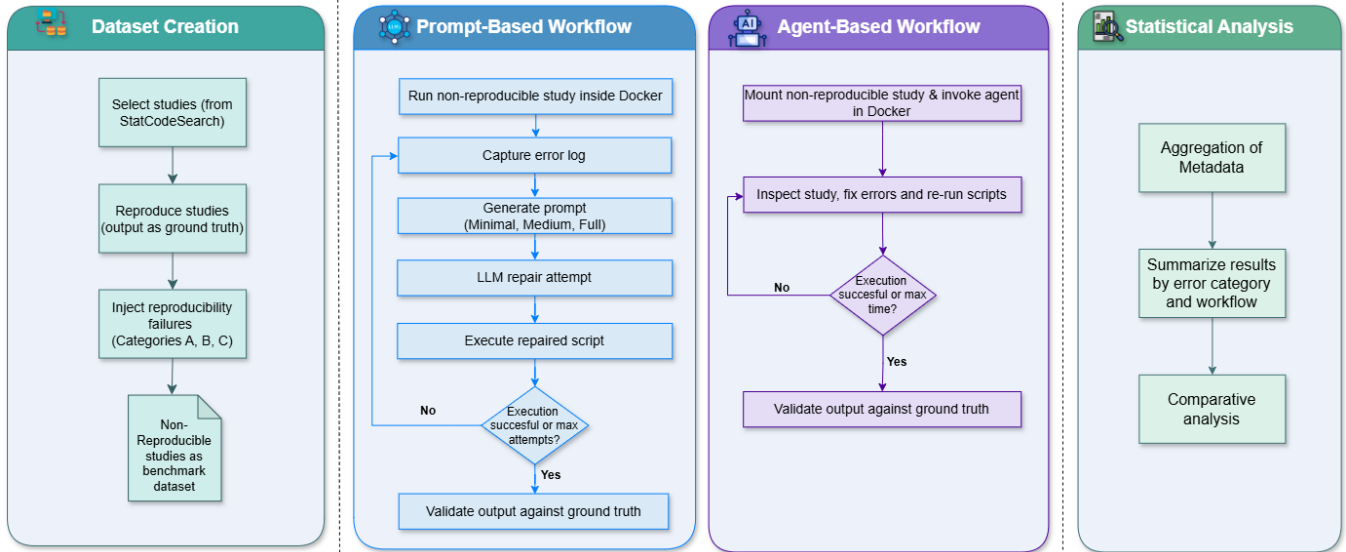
Dataset Creation

Select studies (from StatCodeSearch)

Reproduce studies (output as ground truth)

Inject reproducibility failures (Categories A, B, C)

Non-Reproducible studies as benchmark dataset

Prompt-Based Workflow

Run non-reproducible study inside Docker

Capture error log

Generate prompt (Minimal, Medium, Full)

LLM repair attempt

Execute repaired script

Execution succesful or max attempts?

No

Yes

Validate output against ground truth

AI

Agent-Based Workflow

Mount non-reproducible study & invoke agent in Docker

Inspect study, fix errors and re-run scripts

Execution succesful or max time?

No

Yes

Validate output against ground truth

Statistical Analysis

Aggregation of Metadata

Summarize results by error category and workflow

Comparative analysis